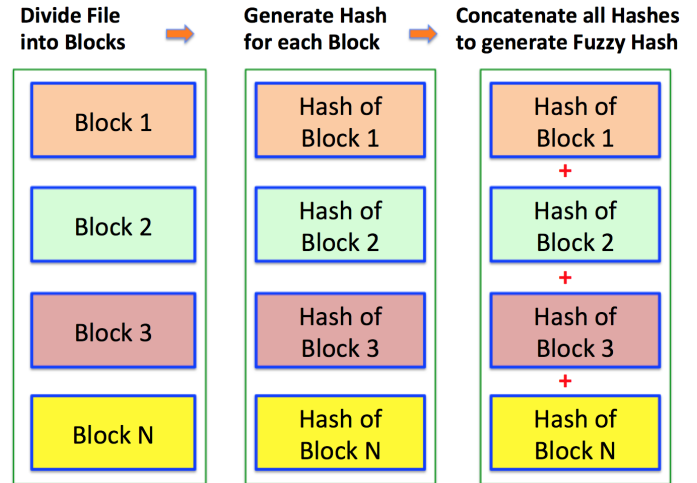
Divide File into Blocks

Block 1

Block 2

Block 3

Block N

Generate Hash for each Block

Hash of Block 1

Hash of Block 2

Hash of Block 3

Hash of Block N

Concatenate all Hashes to generate Fuzzy Hash

Hash of Block 1

+

Hash of Block 2

+

Hash of Block 3

+

Hash of Block N